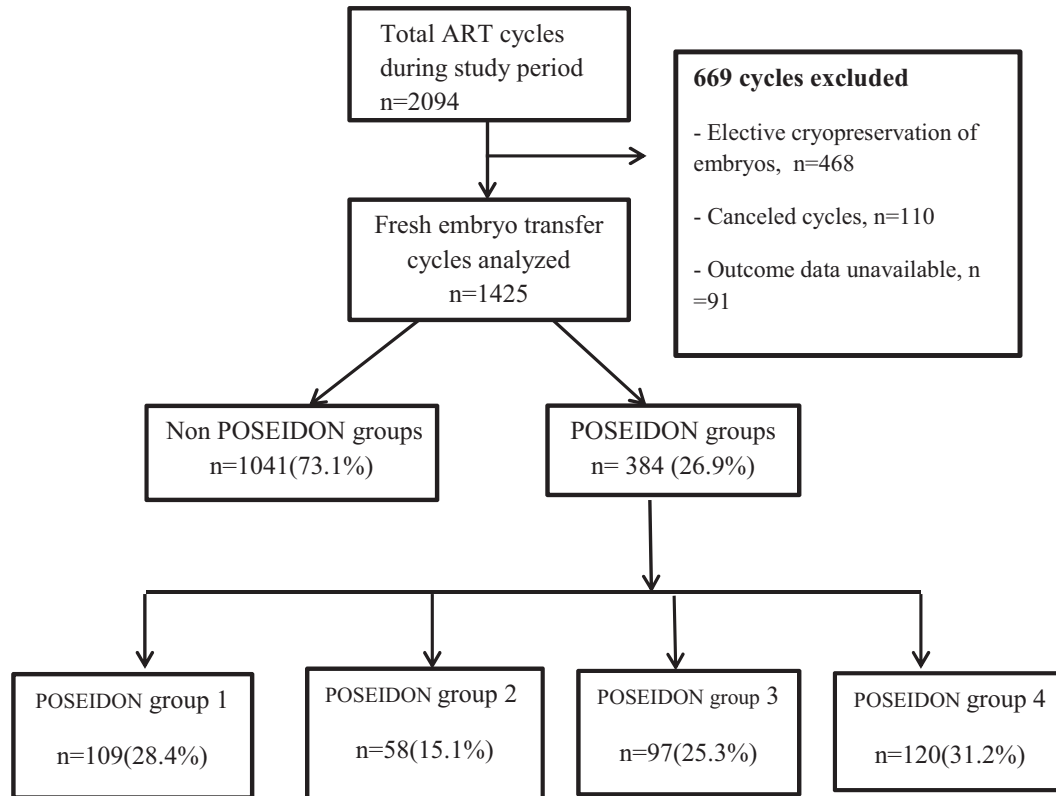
Total ART cycles during study period
n=2094

669 cycles excluded

- Elective cryopreservation of embryos, n=468

- Canceled cycles, n=110

- Outcome data unavailable, n =91

Fresh embryo transfer cycles analyzed
n=1425

Non POSEIDON groups
n=1041(73.1%)

POSEIDON groups
n= 384 (26.9%)

POSEIDON group 1
n=109(28.4%)

POSEIDON group 2
n=58(15.1%)

POSEIDON group 3
n=97(25.3%)

POSEIDON group 4
n=120(31.2%)